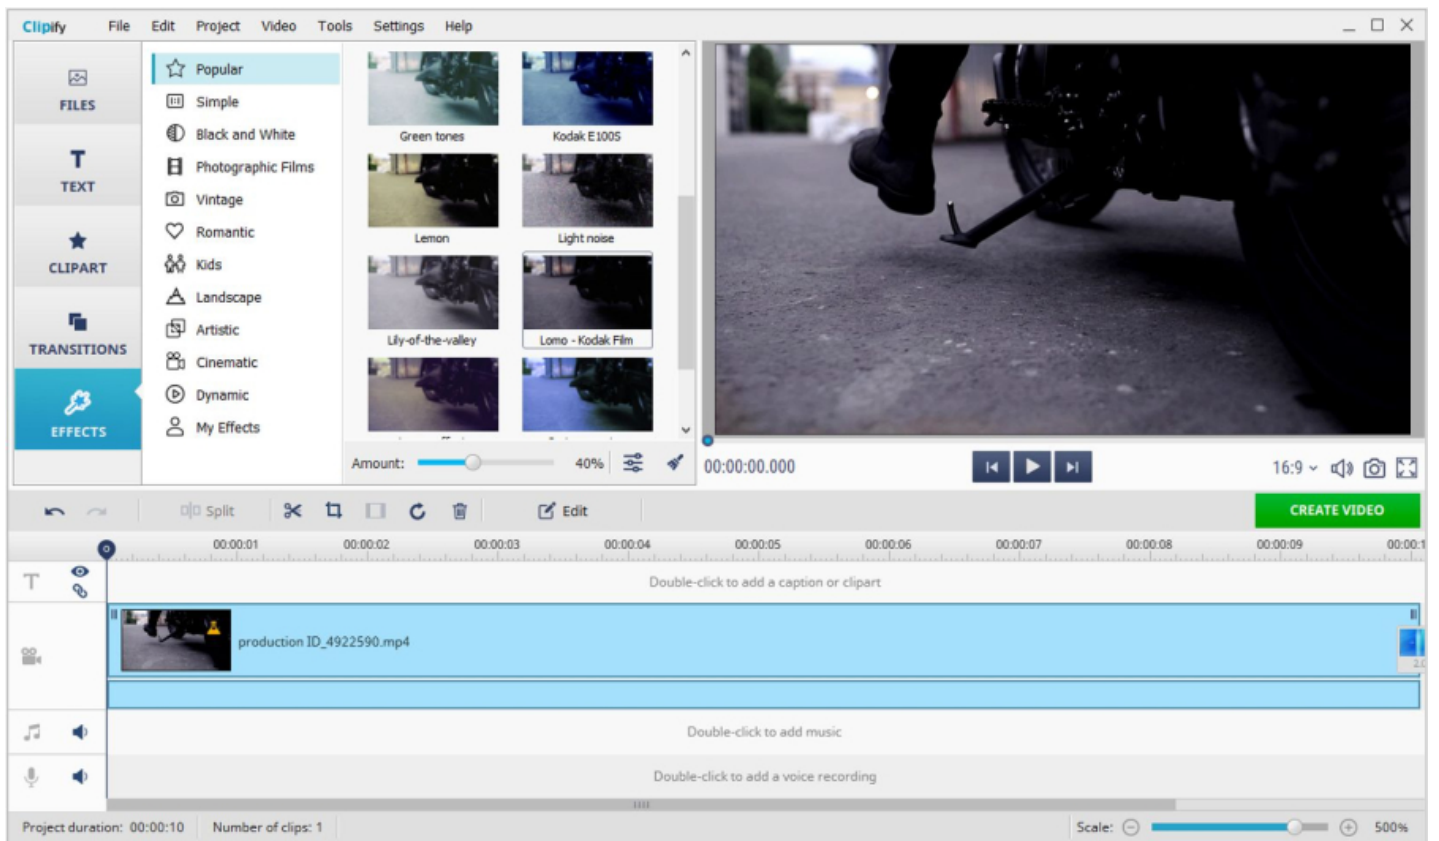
Clipify File Edit Project Video Tools Settings Help

FILES
TEXT
CLIPART
TRANSITIONS
EFFECTS

Popular
Simple
Black and White
Photographic Films
Vintage
Romantic
Kids
Landscape
Artistic
Cinematic
Dynamic
My Effects

Green tones
Kodak E100S
Lemon
Light noise
Lily-of-the-valley
Lomo - Kodak Film

Amount: 40%

00:00:00.000

16:9

Split
Edit
CREATE VIDEO

00:00:01 00:00:02 00:00:03 00:00:04 00:00:05 00:00:06 00:00:07 00:00:08 00:00:09 00:00:1

Double-click to add a caption or clipart

production ID_4922590.mp4

Double-click to add music

Double-click to add a voice recording

Project duration: 00:00:10 Number of clips: 1

Scale: 500%